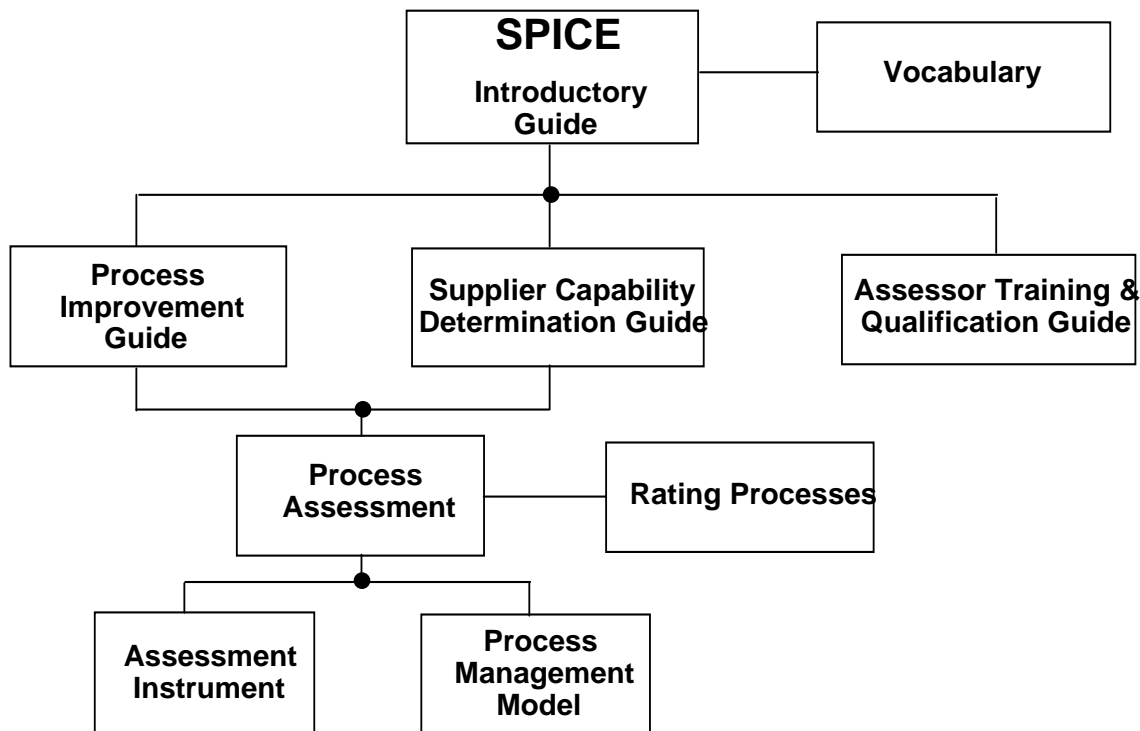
SPICE
Introductory Guide

Vocabulary

Process Improvement Guide

Supplier Capability Determination Guide

Assessor Training & Qualification Guide

Process Assessment

Rating Processes

Assessment Instrument

Process Management Model